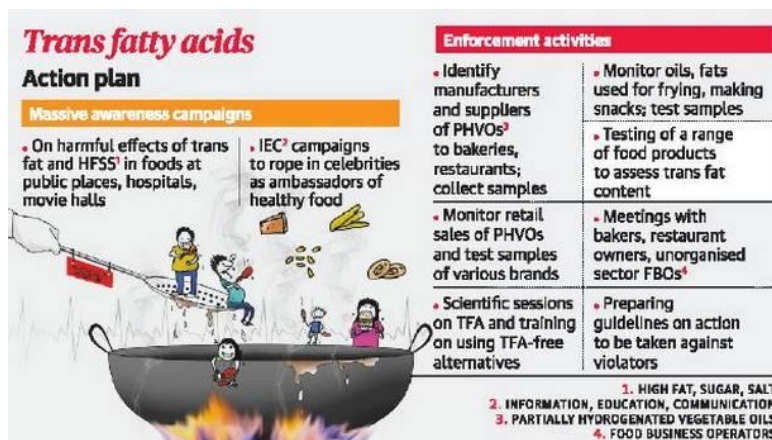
Trans fatty acids

Action plan

Massive awareness campaigns

• On harmful effects of trans fat and HFSS¹ in foods at public places, hospitals, movie halls

• IEC² campaigns to rope in celebrities as ambassadors of healthy food

Enforcement activities

• Identify manufacturers and suppliers of PHVOs³ to bakeries, restaurants; collect samples

• Monitor oils, fats used for frying, making snacks; test samples

• Testing of a range of food products to assess trans fat content

• Monitor retail sales of PHVOs and test samples of various brands

• Meetings with bakers, restaurant owners, unorganised sector FBOs⁴

• Scientific sessions on TFA and training on using TFA-free alternatives

• Preparing guidelines on action to be taken against violators

1. HIGH FAT, SUGAR, SALT
2. INFORMATION, EDUCATION, COMMUNICATION
3. PARTIALLY HYDROGENATED VEGETABLE OILS
4. FOOD BUSINESS OPERATORS